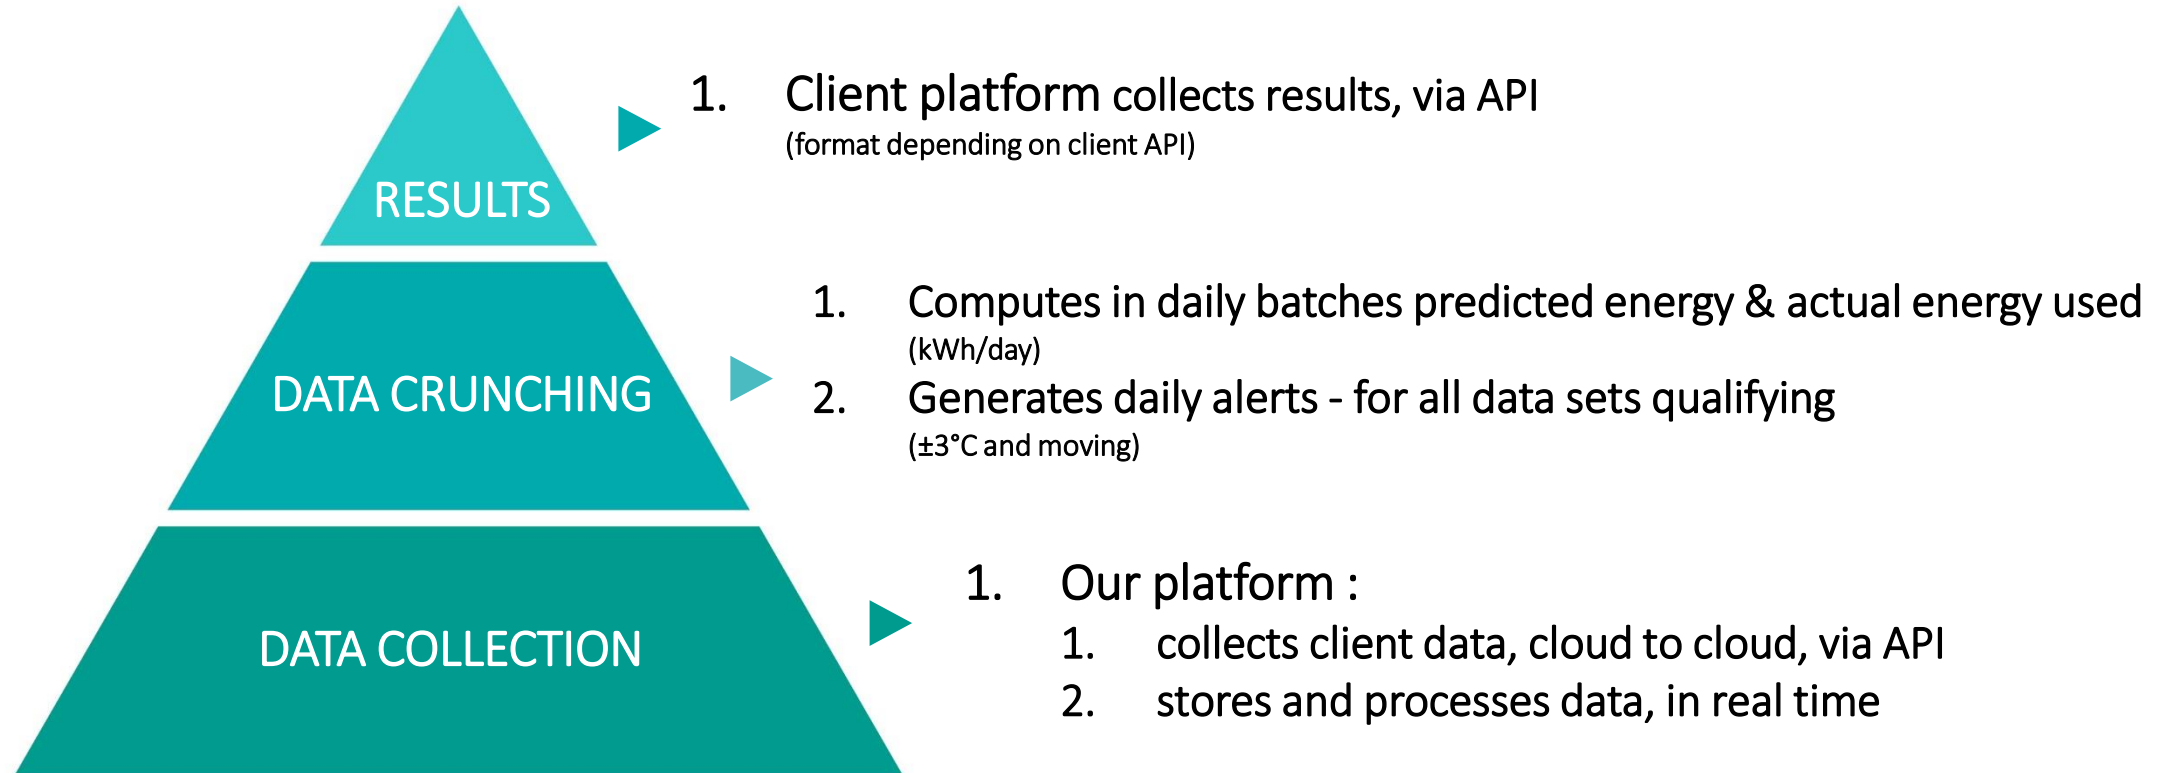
RESULTS

1. Client platform collects results, via API
(format depending on client API)

DATA CRUNCHING

1. Computes in daily batches predicted energy & actual energy used
(kWh/day)
2. Generates daily alerts - for all data sets qualifying
(±3°C and moving)

DATA COLLECTION

1. Our platform :
1. collects client data, cloud to cloud, via API
2. stores and processes data, in real time